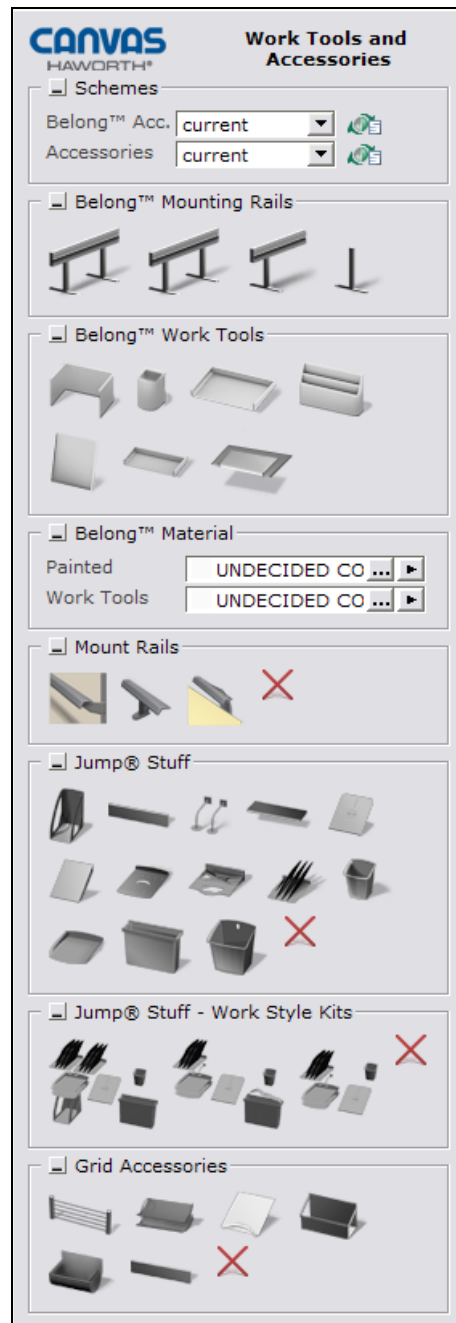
CANVAS
HAWORTH®

Work Tools and Accessories

Schemes
Belong™ Acc. current
Accessories current

Belong™ Mounting Rails

Belong™ Work Tools

Belong™ Material
Painted UNDECIDED CO ...
Work Tools UNDECIDED CO ...

Mount Rails

Jump® Stuff

Jump® Stuff - Work Style Kits

Grid Accessories